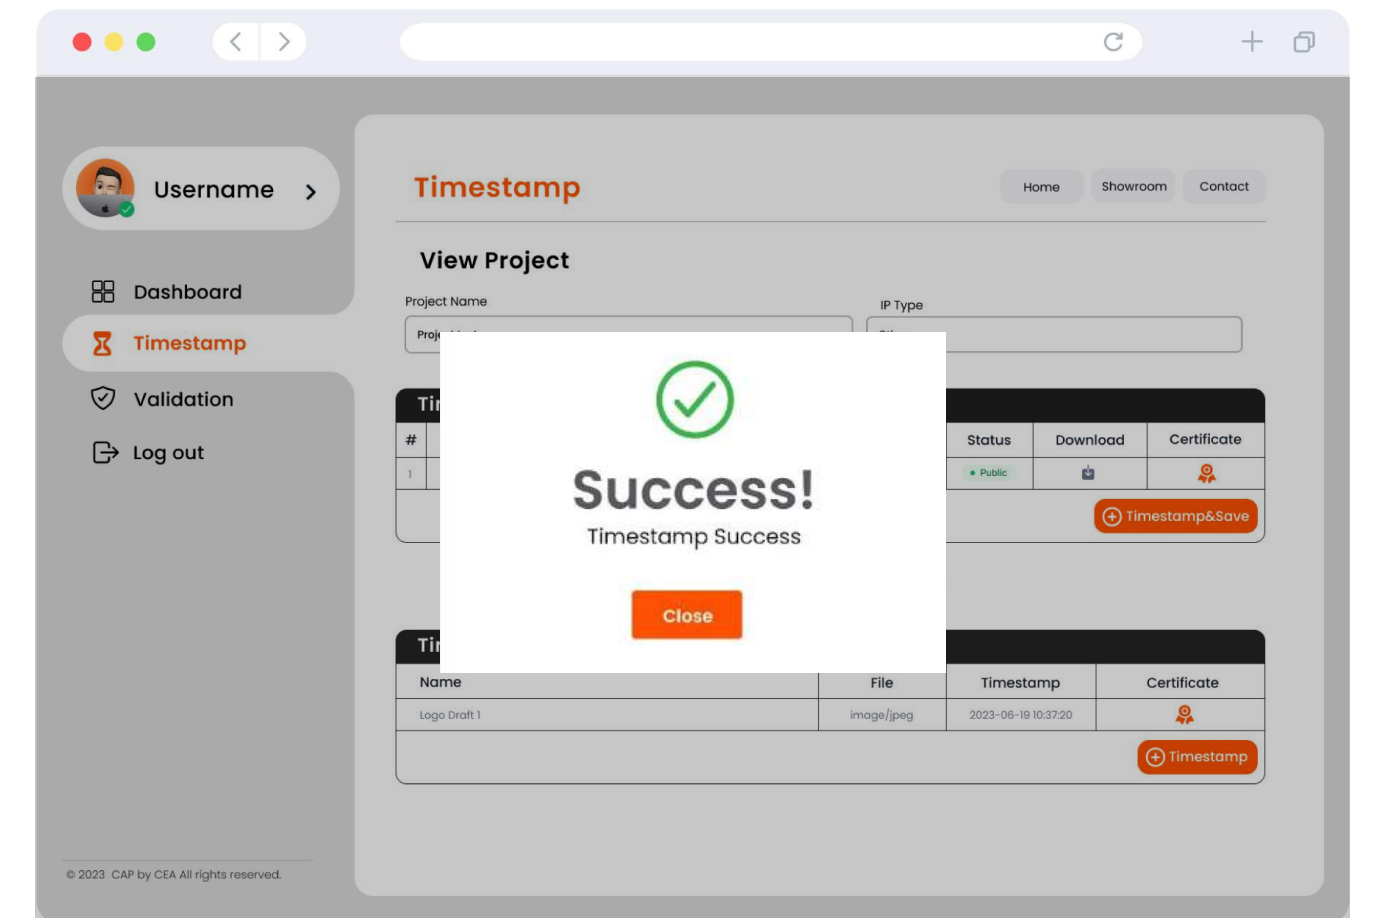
Username

Dashboard

Timestamp

Validation

Log out

© 2023 CAP by CEA All rights reserved.

Timestamp

Home Showroom Contact

View Project

Project Name

Proj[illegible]

IP Type

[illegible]

Ti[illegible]

| # | | Status | Download | Certificate |
|---|---|---|---|---|
| 1 | | • Public | | |

Timestamp&Save

Ti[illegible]

| Name | File | Timestamp | Certificate |
|---|---|---|---|
| Logo Draft 1 | image/jpeg | 2023-06-19 10:37:20 | |

Timestamp

Success!

Timestamp Success

Close